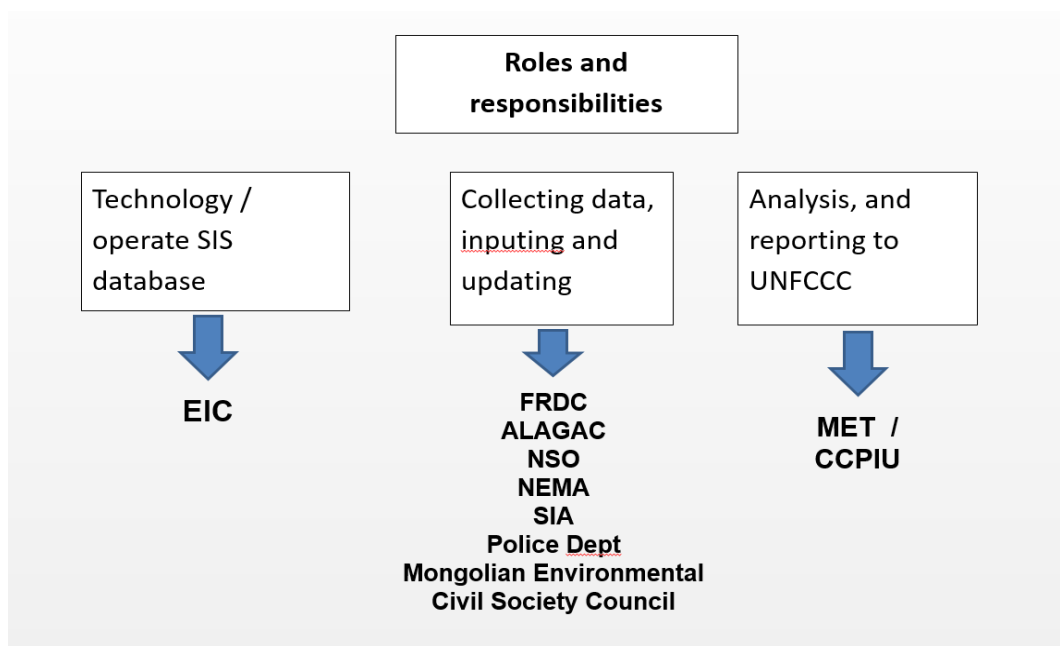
Roles and responsibilities

Technology / operate SIS database

EIC

Collecting data, inputing and updating

FRDC
ALAGAC
NSO
NEMA
SIA
Police Dept
Mongolian Environmental Civil Society Council

Analysis, and reporting to UNFCCC

MET / CCPIU